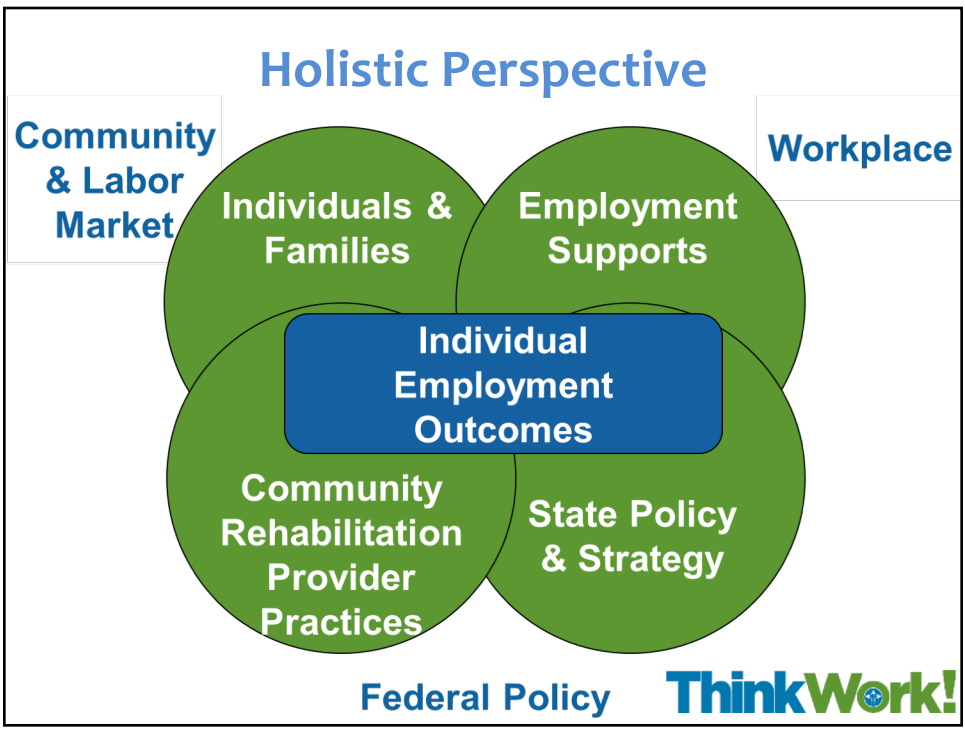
Holistic Perspective

Community & Labor Market

Workplace

Individuals & Families

Employment Supports

Individual Employment Outcomes

Community Rehabilitation Provider Practices

State Policy & Strategy

Federal Policy

ThinkWork!